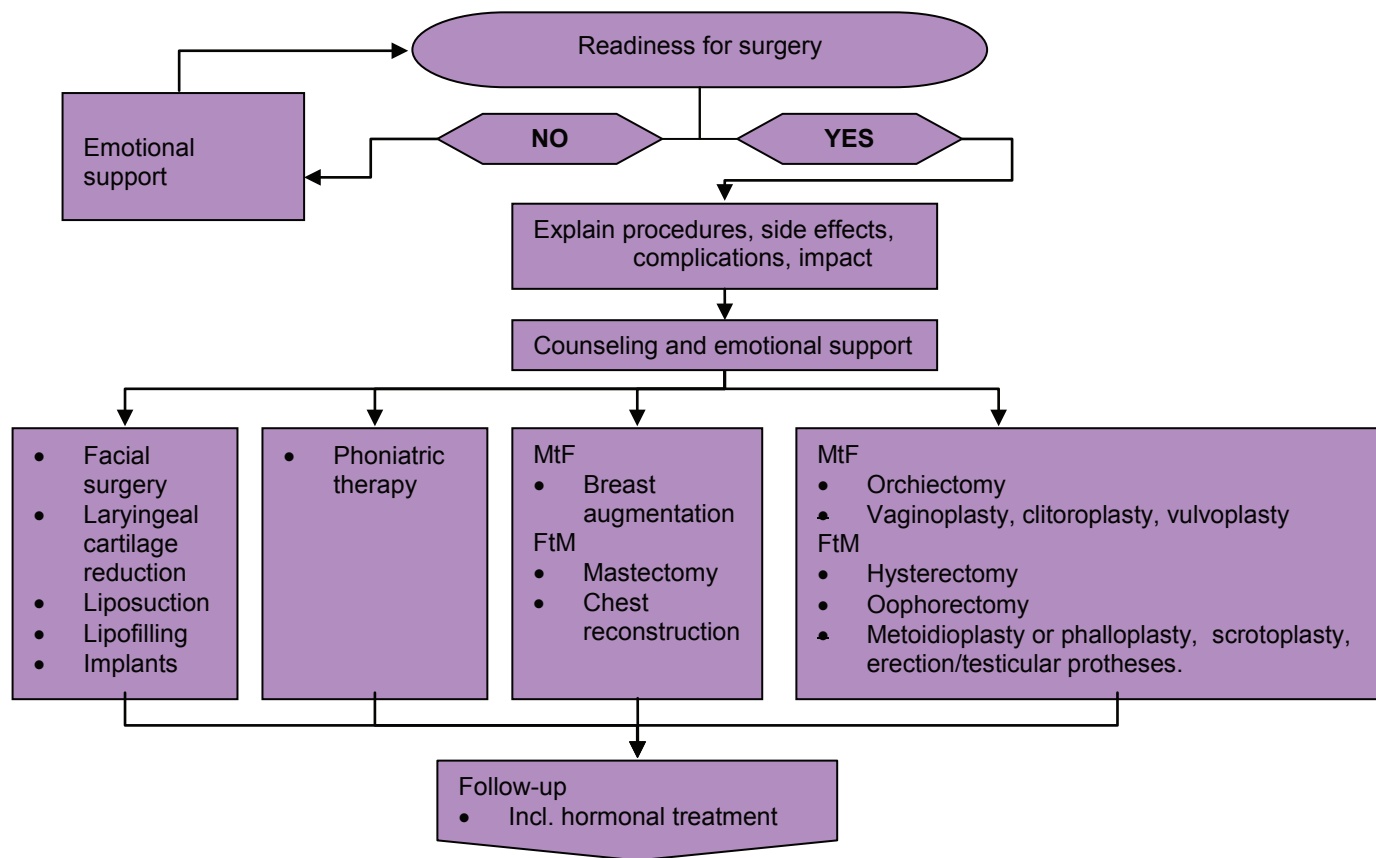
Readiness for surgery

Emotional support

NO

YES

Explain procedures, side effects, complications, impact

Counseling and emotional support

- Facial surgery
- Laryngeal cartilage reduction
- Liposuction
- Lipofilling
- Implants

- Phoniatric therapy

MtF
- Breast augmentation
FtM
- Mastectomy
- Chest reconstruction

MtF
- Orchiectomy
- Vaginoplasty, clitoroplasty, vulvoplasty
FtM
- Hysterectomy
- Oophorectomy
- Metoidioplasty or phalloplasty, scrotoplasty, erection/testicular protheses.

Follow-up
- Incl. hormonal treatment